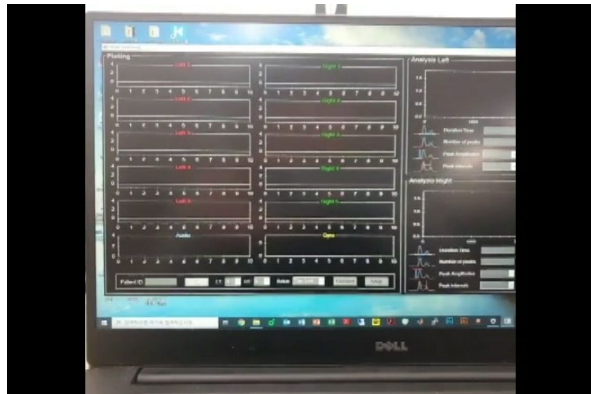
Plotting

Left 1

Right 1

Left 2

Right 2

Left 3

Right 3

Left 4

Right 4

Left 5

Right 5

Audio

Gyro

1 2 3 4 5 6 7 8 9 10

Patient ID

Analysis Left

Duration Time

Number of peaks

Peak Amplitudes

Peak intervals

Analysis Right

Duration time

Number of peaks

Peak Amplitudes

Peak intervals

DELL